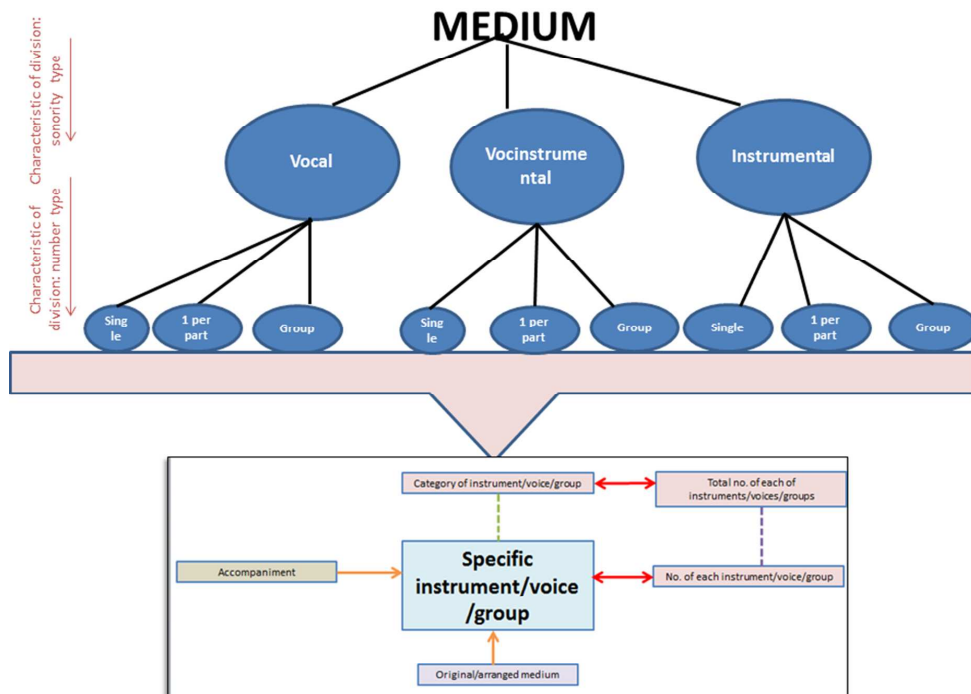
MEDIUM

Characteristic of division: sonority type

Characteristic of division: number type

Vocal

Vocinstrumental

Instrumental

Single

1 per part

Group

Single

1 per part

Group

Single

1 per part

Group

Category of instrument/voice/group

Total no. of each of instruments/voices/groups

Accompaniment

Specific instrument/voice /group

No. of each instrument/voice/group

Original/arranged medium